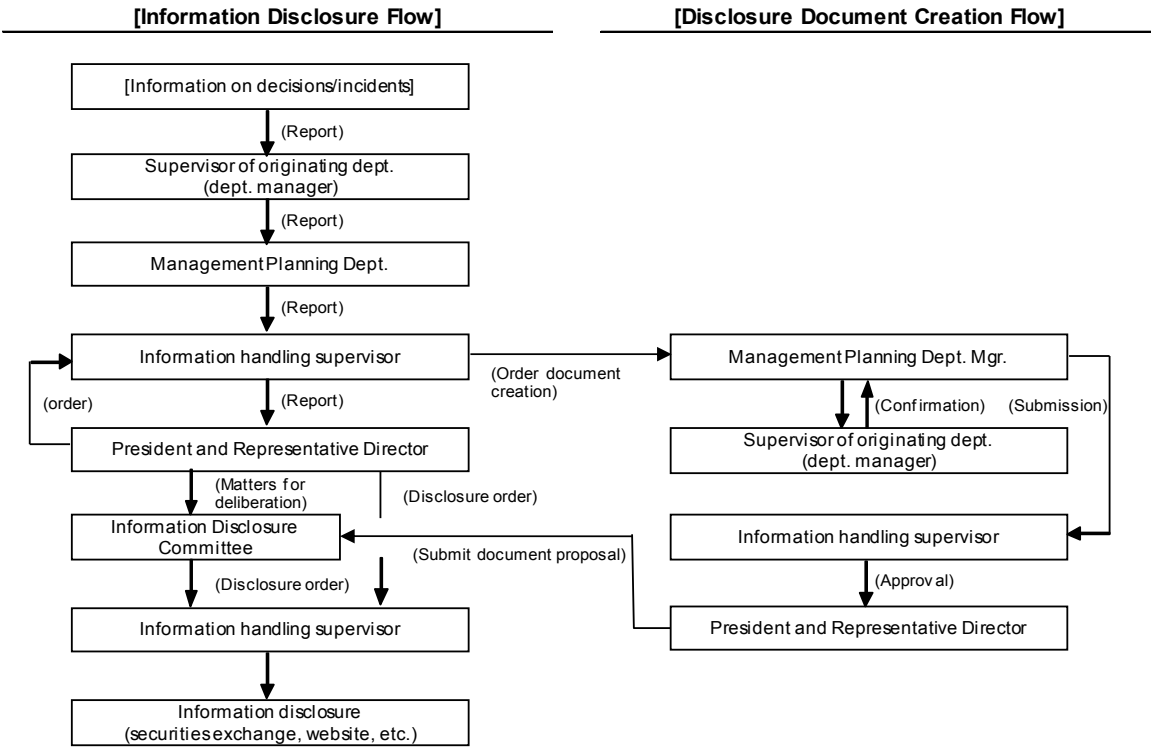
[Information Disclosure Flow]

[Disclosure Document Creation Flow]

[Information on decisions/incidents]

(Report)

Supervisor of originating dept. (dept. manager)

(Report)

Management Planning Dept.

(Report)

Information handling supervisor

(order)

(Report)

President and Representative Director

(Matters for deliberation)

(Disclosure order)

Information Disclosure Committee

(Disclosure order)

Information handling supervisor

Information disclosure (securities exchange, website, etc.)

(Order document creation)

Management Planning Dept. Mgr.

(Confirmation)

(Submission)

Supervisor of originating dept. (dept. manager)

Information handling supervisor

(Approval)

President and Representative Director

(Submit document proposal)